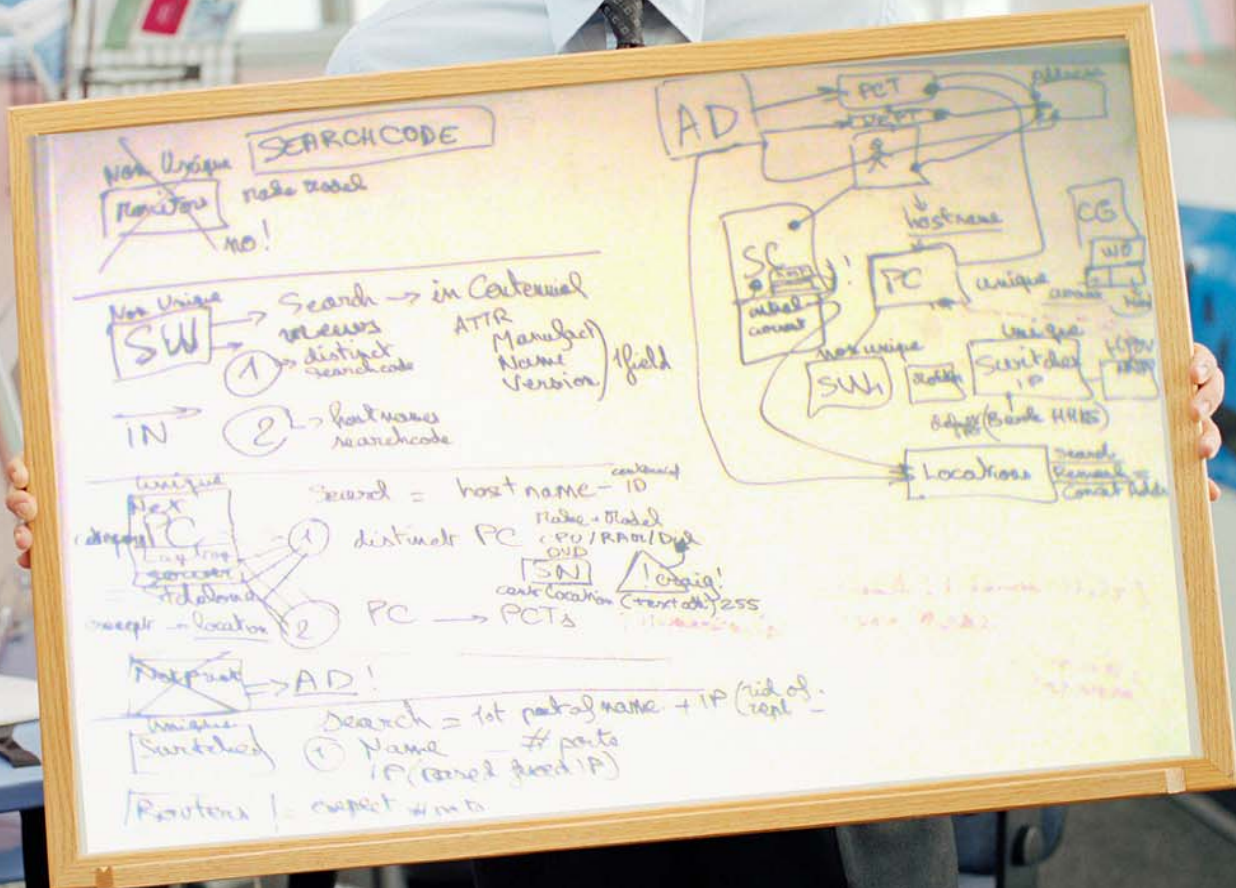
SEARCHCODE

Non Unique
Routers
make model
NO!

Non Unique
SW
Search → in Centennial
volumes
① → distinct searchcode
ATTR
Manufact
Name
Version
} field

IN
② → hostname
searchcode

Unique
Net
PC
Laptop
Server
Notebook
Search = hostname - centennial ID
① distinct PC
Make + Model
CPU / RAM / Disk
DVD
SN
! orig!
cont Location (text edit) 255
except → location
②
PC → PCTs

Netprint → AD!

Unique
Switches
Search = 1st part of name + IP (rid of repl -
① Name # ports
IP (need fixed IP)

Routers | except #nets

AD
PCT
DEPT
Alloc
SC
hostname
CG
WG
PC
unique
Non unique
SWs
Unique
Switches
IP
Default (Beside HRMS)
Locations
Search
Remark